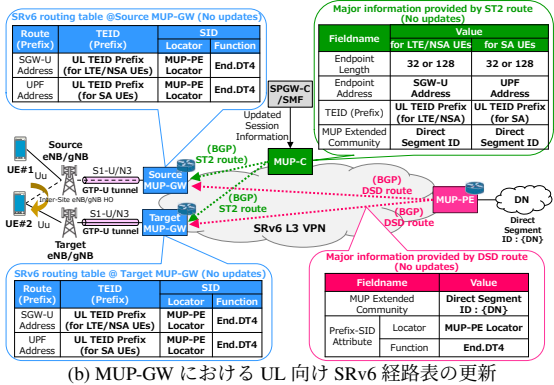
SRv6 routing table @Source MUP-GW (No updates)

| Route (Prefix) | TEID (Prefix) | SID Locator | SID Function |
|---|---|---|---|
| SGW-U Address | UL TEID Prefix (for LTE/NSA UEs) | MUP-PE Locator | End.DT4 |
| UPF Address | UL TEID Prefix (for SA UEs) | MUP-PE Locator | End.DT4 |

Major information provided by ST2 route (No updates)

| Fieldname | Value for LTE/NSA UEs | Value for SA UEs |
|---|---|---|
| Endpoint Length | 32 or 128 | 32 or 128 |
| Endpoint Address | SGW-U Address | UPF Address |
| TEID (Prefix) | UL TEID Prefix (for LTE/NSA) | UL TEID Prefix (for SA) |
| MUP Extended Community | Direct Segment ID | Direct Segment ID |

SPGW-C /SMF

Updated Session Information

UE#1

Uu

Source eNB/gNB

S1-U/N3

GTP-U tunnel

Source MUP-GW

(BGP) ST2 route

MUP-C

(BGP) DSD route

MUP-PE

DN

Direct Segment ID : {DN}

Inter-Site eNB/gNB HO

UE#2

Uu

S1-U/N3

GTP-U tunnel

Target MUP-GW

(BGP) ST2 route

(BGP) DSD route

SRv6 L3 VPN

Target eNB/gNB

SRv6 routing table @ Target MUP-GW (No updates)

| Route (Prefix) | TEID (Prefix) | SID Locator | SID Function |
|---|---|---|---|
| SGW-U Address | UL TEID Prefix (for LTE/NSA UEs) | MUP-PE Locator | End.DT4 |
| UPF Address | UL TEID Prefix (for SA UEs) | MUP-PE Locator | End.DT4 |

Major information provided by DSD route (No updates)

| Fieldname | | Value |
|---|---|---|
| MUP Extended Community | | Direct Segment ID : {DN} |
| Prefix-SID Attribute | Locator | MUP-PE Locator |
| Prefix-SID Attribute | Function | End.DT4 |

(b) MUP-GW における UL 向け SRv6 経路表の更新